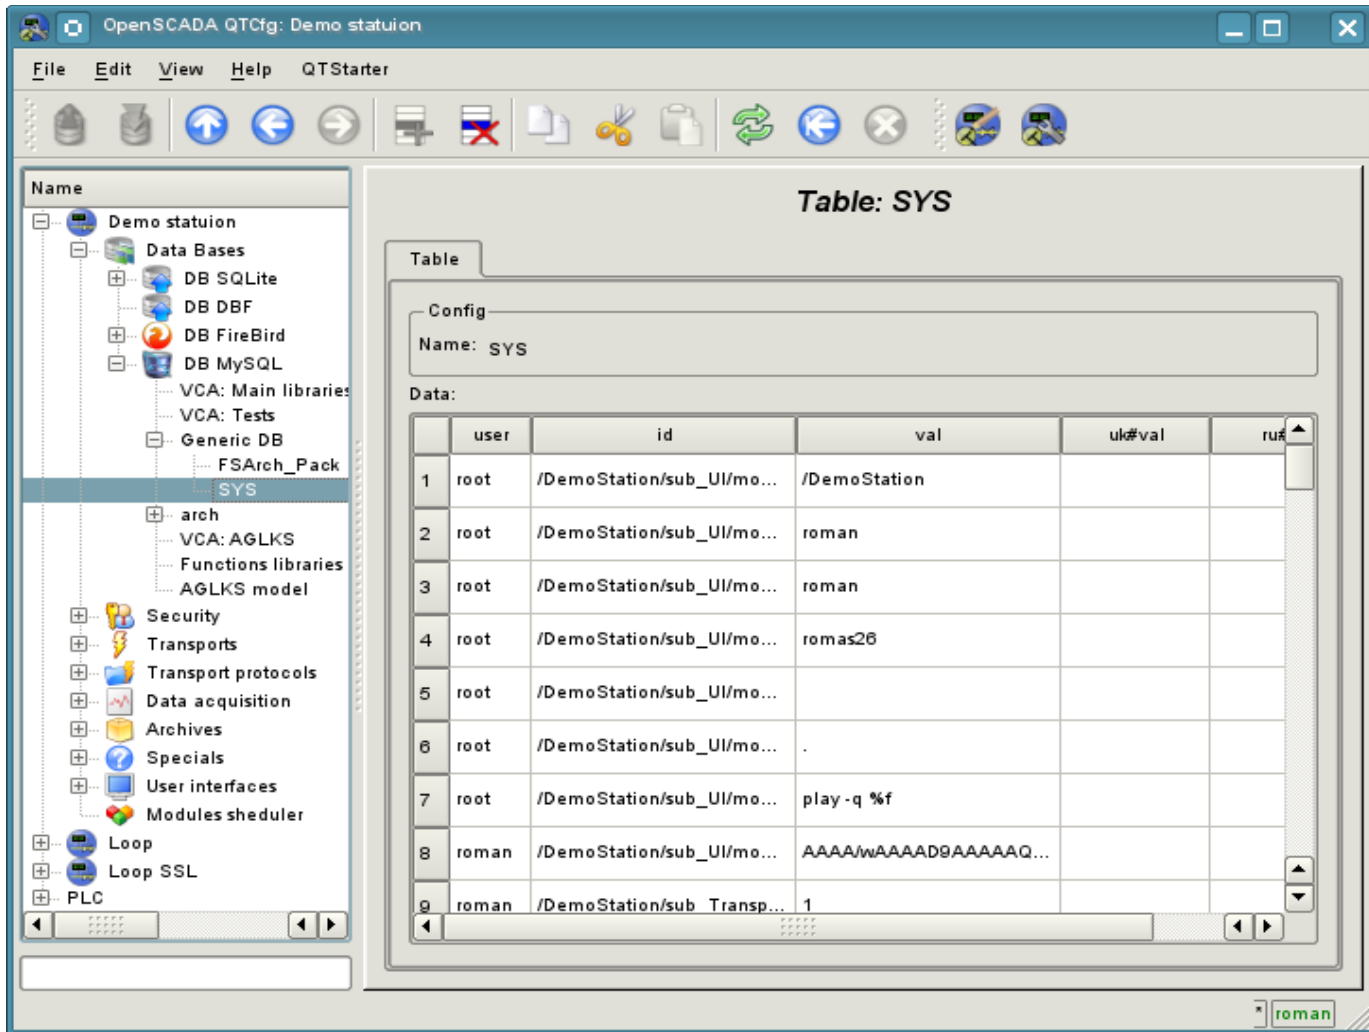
OpenSCADA QTCfg: Demo statuion

File Edit View Help QTStarter

Name
Demo statuion
Data Bases
DB SQLite
DB DBF
DB FireBird
DB MySQL
VCA: Main librarie
VCA: Tests
Generic DB
FSArch_Pack
SYS
arch
VCA: AGLKS
Functions libraries
AGLKS model
Security
Transports
Transport protocols
Data acquisition
Archives
Specials
User interfaces
Modules sheduler
Loop
Loop SSL
PLC

Table: SYS

Table

Config
Name: SYS

Data:

| | user | id | val | uk#val | ru# |
|---|---|---|---|---|---|
| 1 | root | /DemoStation/sub_UI/mo... | /DemoStation | | |
| 2 | root | /DemoStation/sub_UI/mo... | roman | | |
| 3 | root | /DemoStation/sub_UI/mo... | roman | | |
| 4 | root | /DemoStation/sub_UI/mo... | romas26 | | |
| 5 | root | /DemoStation/sub_UI/mo... | | | |
| 6 | root | /DemoStation/sub_UI/mo... | . | | |
| 7 | root | /DemoStation/sub_UI/mo... | play -q %f | | |
| 8 | roman | /DemoStation/sub_UI/mo... | AAAA/wAAAAD9AAAAAQ... | | |
| 9 | roman | /DemoStation/sub_Transp... | 1 | | |

* roman